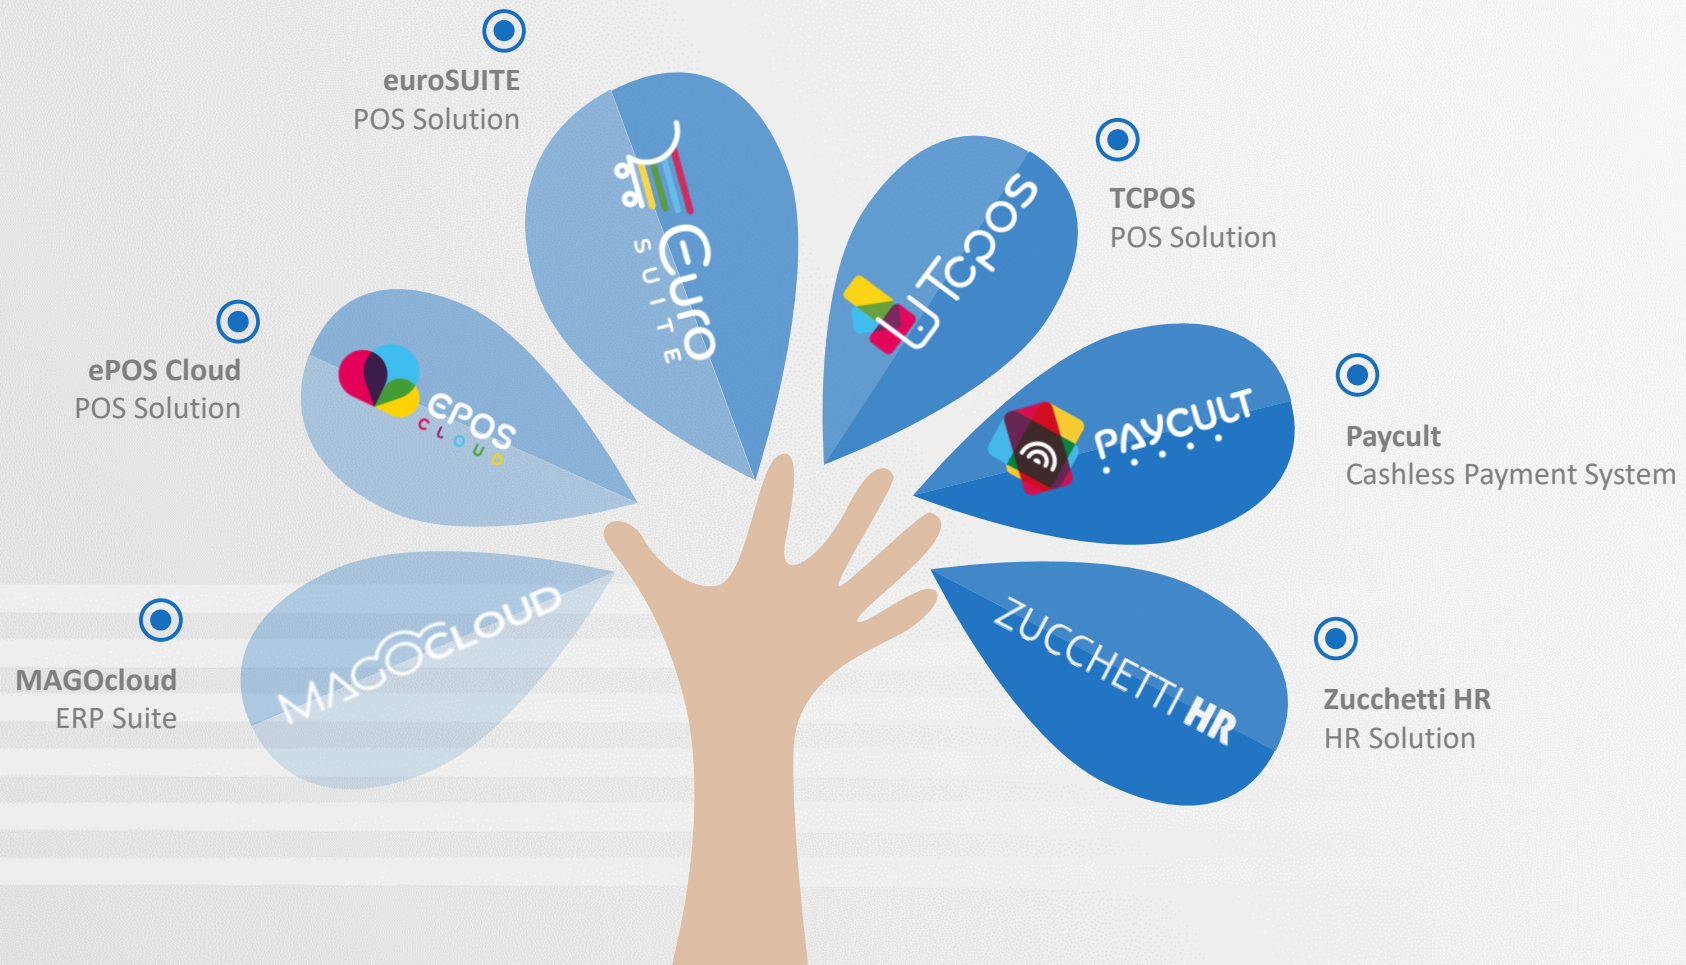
euroSUITE
POS Solution

Euro SUITE

TCPOS
POS Solution

TCPOS

ePOS Cloud
POS Solution

ePOS CLOUD

PAYCULT

Paycult
Cashless Payment System

MAGOCLOUD

MAGOcloud
ERP Suite

ZUCCHETTI HR

Zucchetti HR
HR Solution